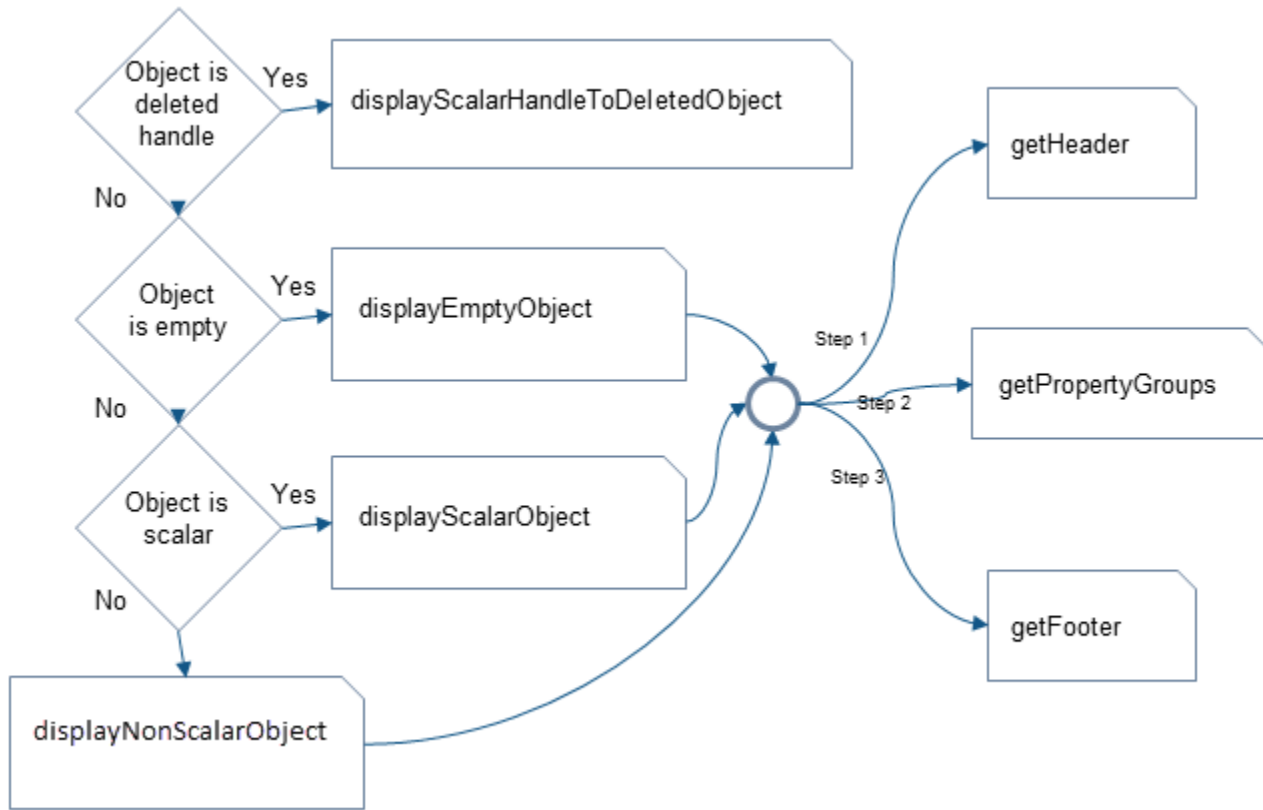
Object is deleted handle

Yes

displayScalarHandleToDeletedObject

No

Object is empty

Yes

displayEmptyObject

No

Object is scalar

Yes

displayScalarObject

No

displayNonScalarObject

Step 1

Step 2

Step 3

getHeader

getPropertyGroups

getFooter